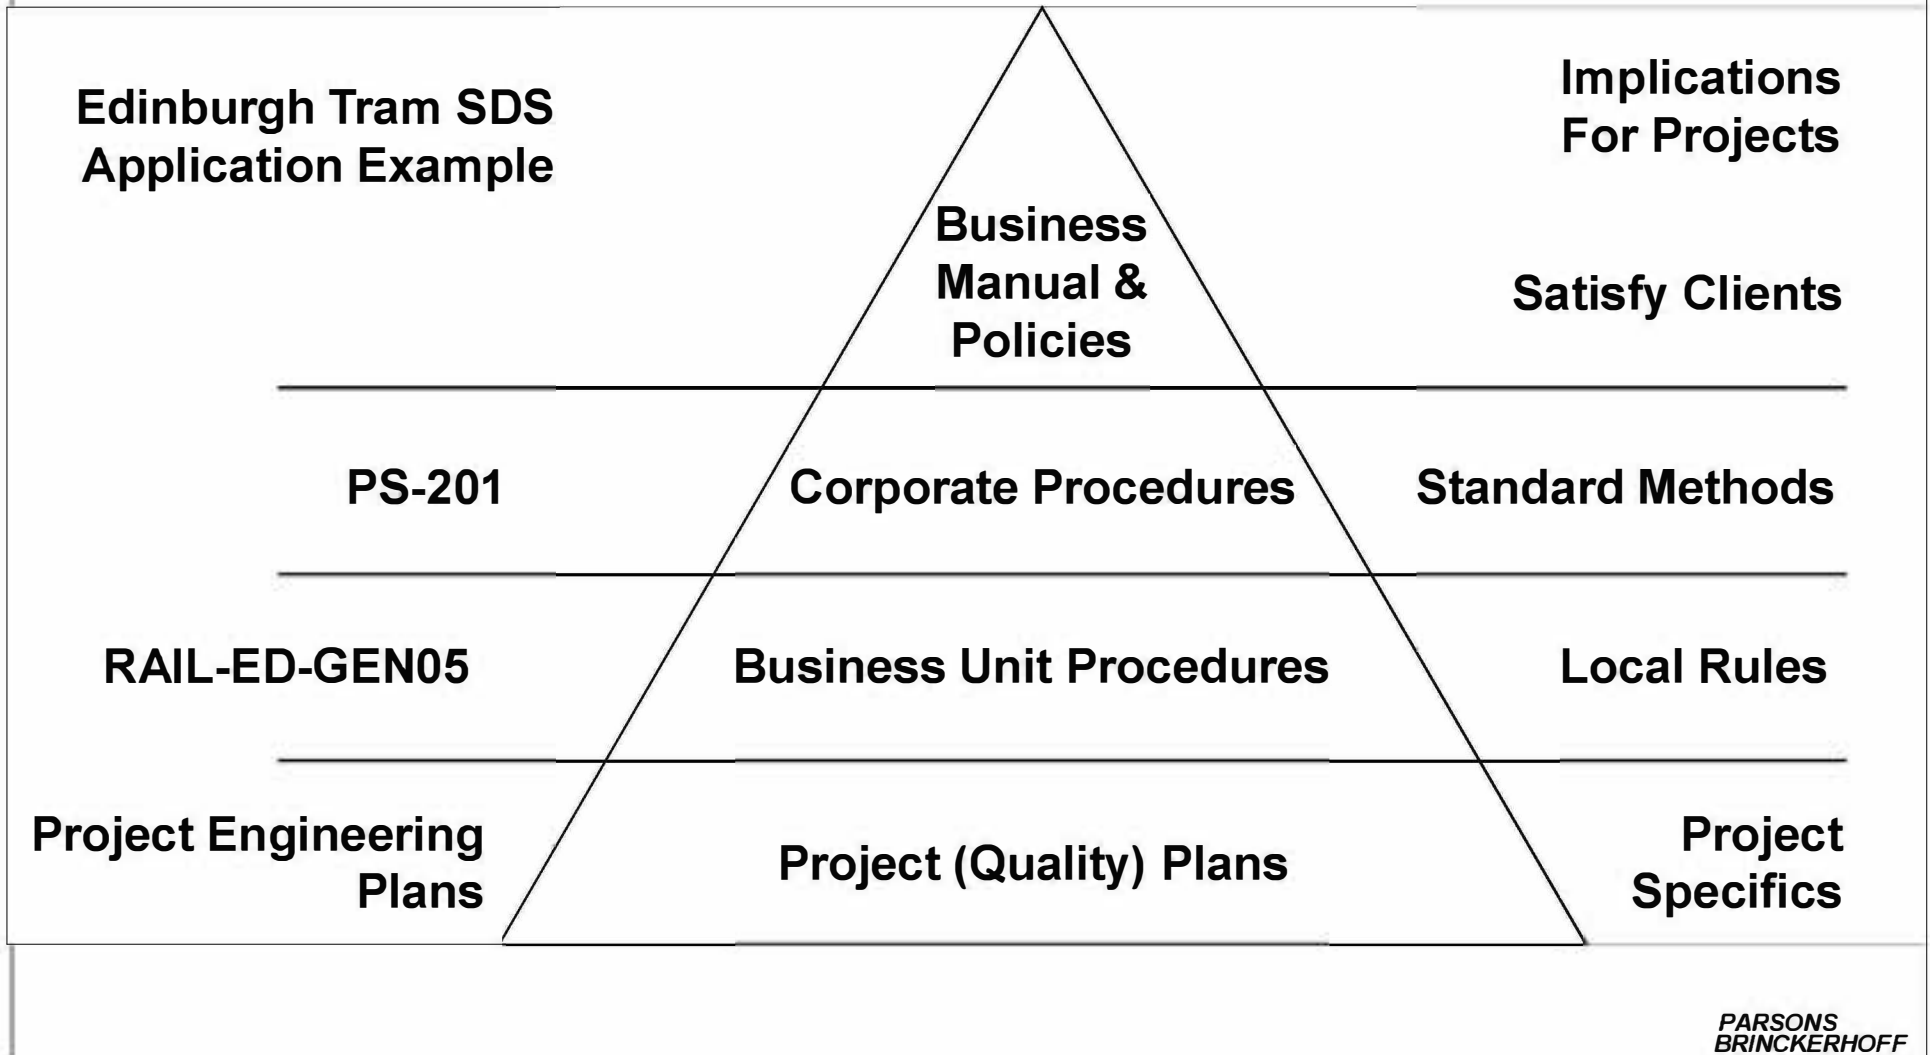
Edinburgh Tram SDS Application Example

Implications For Projects

Business Manual & Policies

Satisfy Clients

PS-201

Corporate Procedures

Standard Methods

RAIL-ED-GEN05

Business Unit Procedures

Local Rules

Project Engineering Plans

Project (Quality) Plans

Project Specifics

PARSONS BRINCKERHOFF